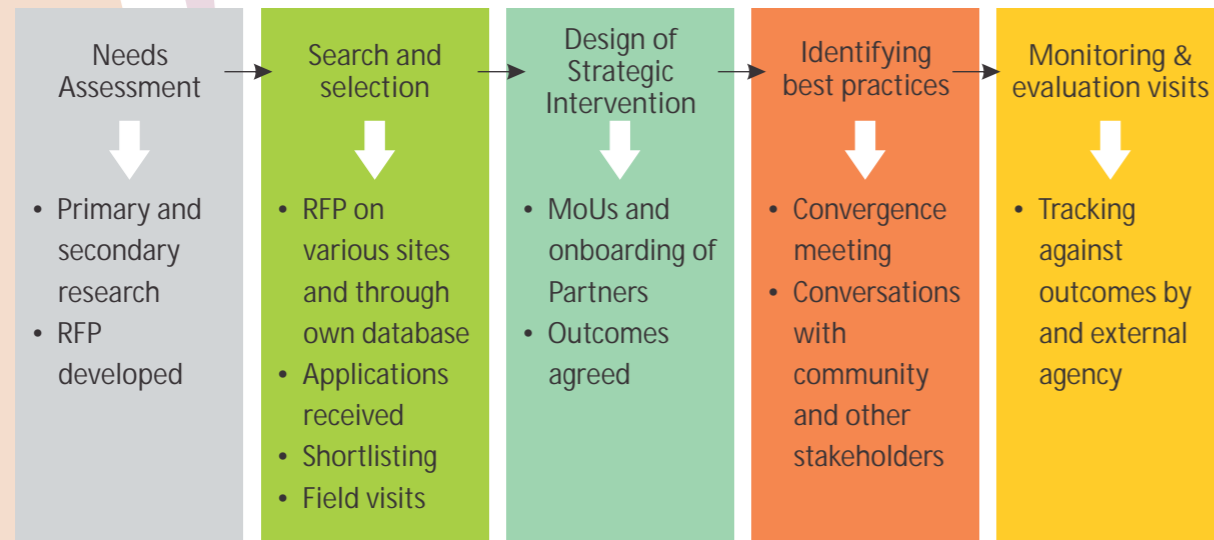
Needs Assessment

• Primary and secondary research
• RFP developed

Search and selection

• RFP on various sites and through own database
• Applications received
• Shortlisting
• Field visits

Design of Strategic Intervention

• MoUs and onboarding of Partners
• Outcomes agreed

Identifying best practices

• Convergence meeting
• Conversations with community and other stakeholders

Monitoring & evaluation visits

• Tracking against outcomes by and external agency